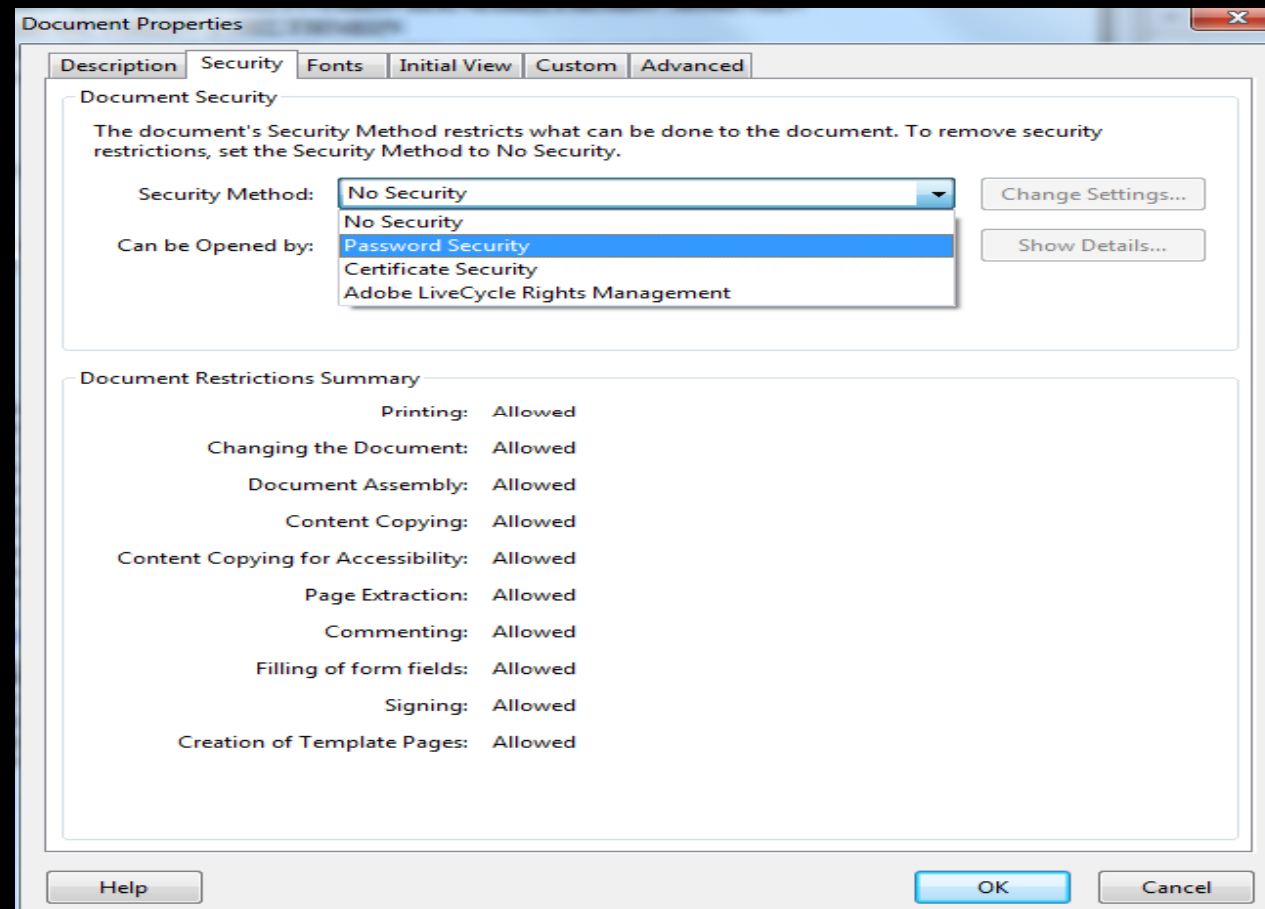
Document Properties

Description | Security | Fonts | Initial View | Custom | Advanced

Document Security

The document's Security Method restricts what can be done to the document. To remove security restrictions, set the Security Method to No Security.

Security Method: No Security

Change Settings...

No Security
Password Security
Certificate Security
Adobe LiveCycle Rights Management

Can be Opened by:

Show Details...

Document Restrictions Summary

Printing: Allowed

Changing the Document: Allowed

Document Assembly: Allowed

Content Copying: Allowed

Content Copying for Accessibility: Allowed

Page Extraction: Allowed

Commenting: Allowed

Filling of form fields: Allowed

Signing: Allowed

Creation of Template Pages: Allowed

Help

OK

Cancel